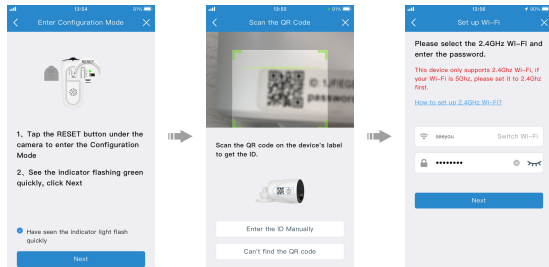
13:54 97%

Enter Configuration Mode

RESET

1、Tap the RESET button under the camera to enter the Configuration Mode

2、See the indicator flashing green quickly, click Next

Have seen the indicator light flash quickly

Next

13:55 97%

Scan the QR Code

Scan the QR code on the device's label to get the ID.

Enter the ID Manually

Can't find the QR code

13:55 96%

Set up Wi-Fi

Please select the 2.4GHz Wi-Fi and enter the password.

This device only supports 2.4GHz Wi-Fi, if your Wi-Fi is 5Ghz, please set it to 2.4Ghz first.

How to set up 2.4GHz Wi-Fi?

seeyou

Switch Wi-Fi

••••••••

Next